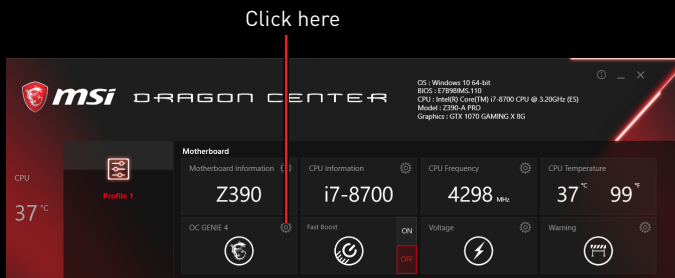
Click here

msi DRAGON CENTER

OS : Windows 10 64-bit
BIOS : E7B98IMS.110
CPU : Intel(R) Core(TM) i7-8700 CPU @ 3.20GHz (ES)
Model : Z390-A PRO
Graphics : GTX 1070 GAMING X 8G

CPU
37 °C

Profile 1

Motherboard

Motherboard Information
Z390

CPU Information
i7-8700

CPU Frequency
4298 MHz

CPU Temperature
37 °C 99 °F

OC GENIE 4

Fast Boost
ON
OFF

Voltage

Warning